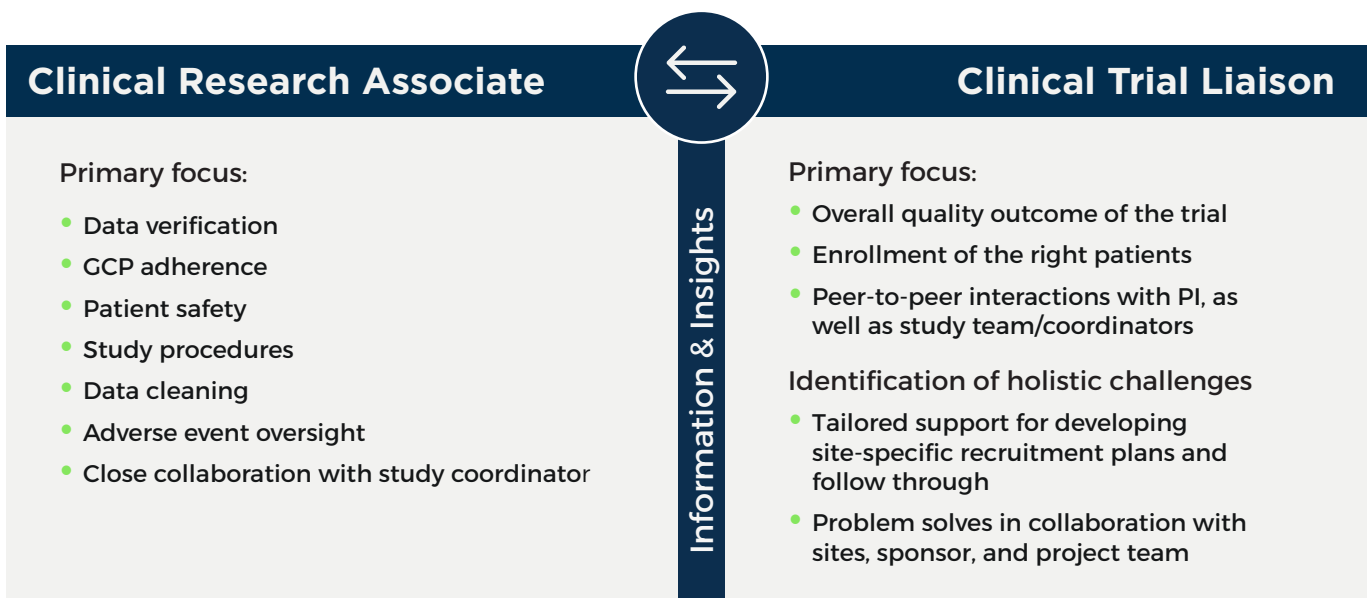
Clinical Research Associate

Primary focus:

- Data verification
- GCP adherence
- Patient safety
- Study procedures
- Data cleaning
- Adverse event oversight
- Close collaboration with study coordinator

Information & Insights

Clinical Trial Liaison

Primary focus:

- Overall quality outcome of the trial
- Enrollment of the right patients
- Peer-to-peer interactions with PI, as well as study team/coordinators

Identification of holistic challenges

- Tailored support for developing site-specific recruitment plans and follow through
- Problem solves in collaboration with sites, sponsor, and project team